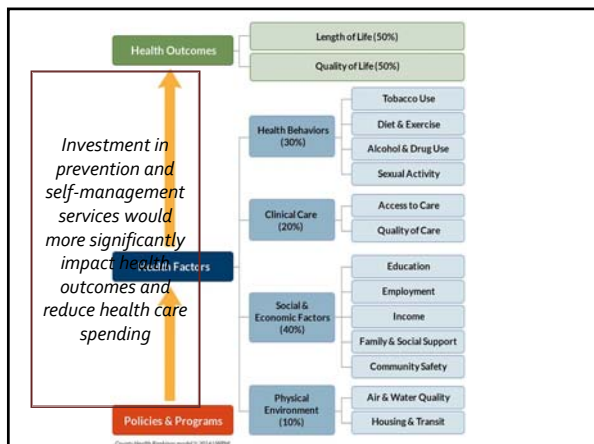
Health Outcomes

Length of Life (50%)

Quality of Life (50%)

Investment in prevention and self-management services would more significantly impact health outcomes and reduce health care spending

Health Factors

Health Behaviors (30%)

Tobacco Use

Diet & Exercise

Alcohol & Drug Use

Sexual Activity

Clinical Care (20%)

Access to Care

Quality of Care

Social & Economic Factors (40%)

Education

Employment

Income

Family & Social Support

Community Safety

Physical Environment (10%)

Air & Water Quality

Housing & Transit

Policies & Programs

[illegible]